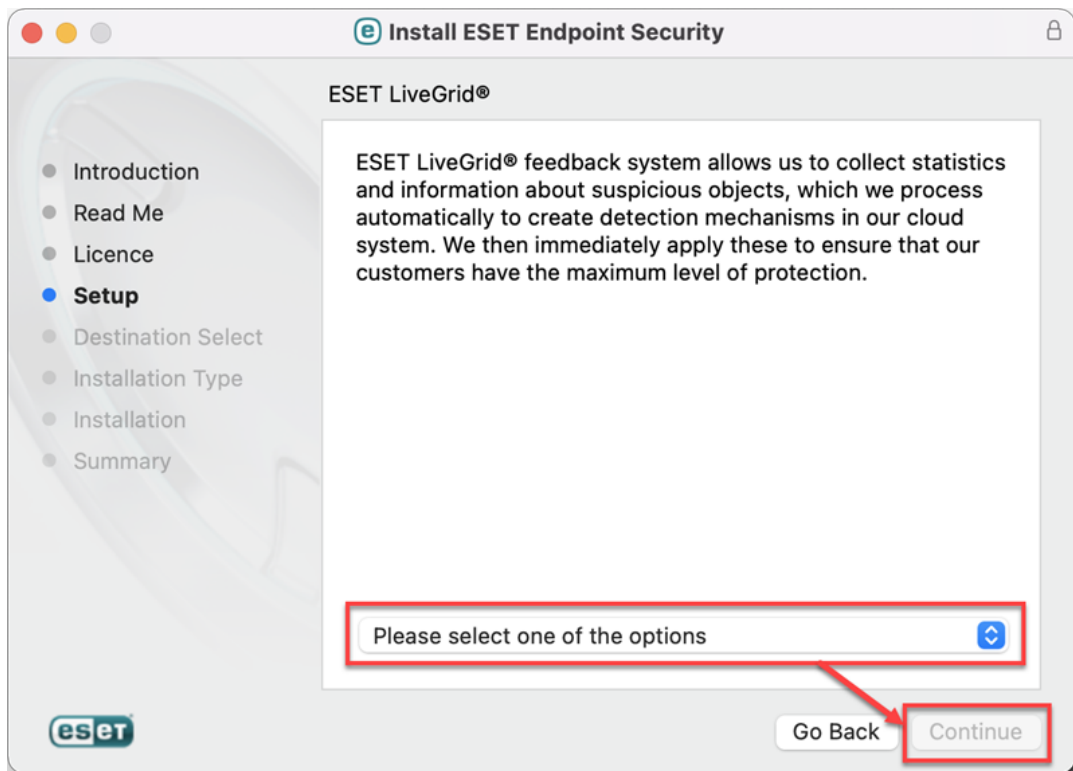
Install ESET Endpoint Security

ESET LiveGrid®

Introduction
Read Me
Licence
Setup
Destination Select
Installation Type
Installation
Summary

ESET LiveGrid® feedback system allows us to collect statistics and information about suspicious objects, which we process automatically to create detection mechanisms in our cloud system. We then immediately apply these to ensure that our customers have the maximum level of protection.

Please select one of the options

eset

Go Back
Continue